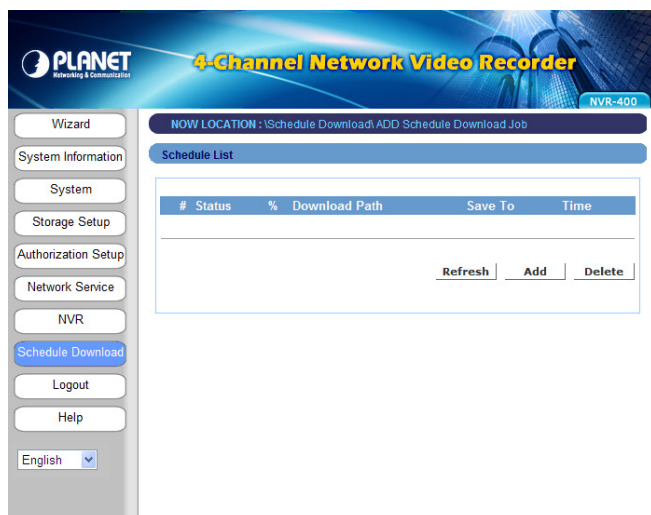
PLANET
Networking & Communication

4-Channel Network Video Recorder

NVR-400

Wizard
System Information
System
Storage Setup
Authorization Setup
Network Service
NVR
Schedule Download
Logout
Help

English

NOW LOCATION : \Schedule Download\ ADD Schedule Download Job

Schedule List

| # | Status | % | Download Path | Save To | Time |
|---|---|---|---|---|---|

Refresh Add Delete